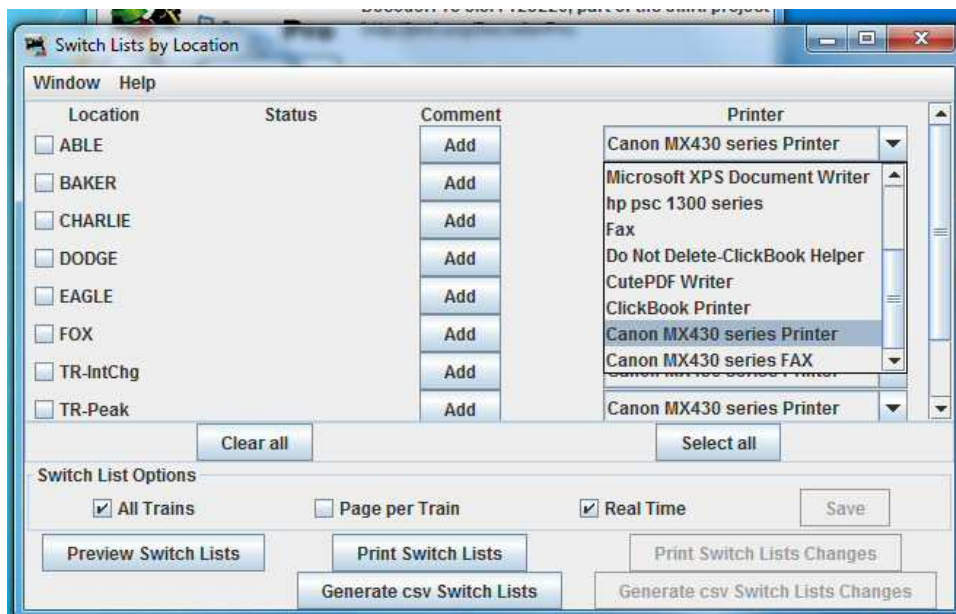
Switch Lists by Location

Window Help

Location Status Comment Printer

ABLE Add Canon MX430 series Printer

BAKER Add

CHARLIE Add

DODGE Add

EAGLE Add

FOX Add

TR-IntChg Add

TR-Peak Add Canon MX430 series Printer

Microsoft XPS Document Writer
hp psc 1300 series
Fax
Do Not Delete-ClickBook Helper
CutePDF Writer
ClickBook Printer
Canon MX430 series Printer
Canon MX430 series FAX

Clear all

Select all

Switch List Options

All Trains

Page per Train

Real Time

Save

Preview Switch Lists

Print Switch Lists

Print Switch Lists Changes

Generate csv Switch Lists

Generate csv Switch Lists Changes